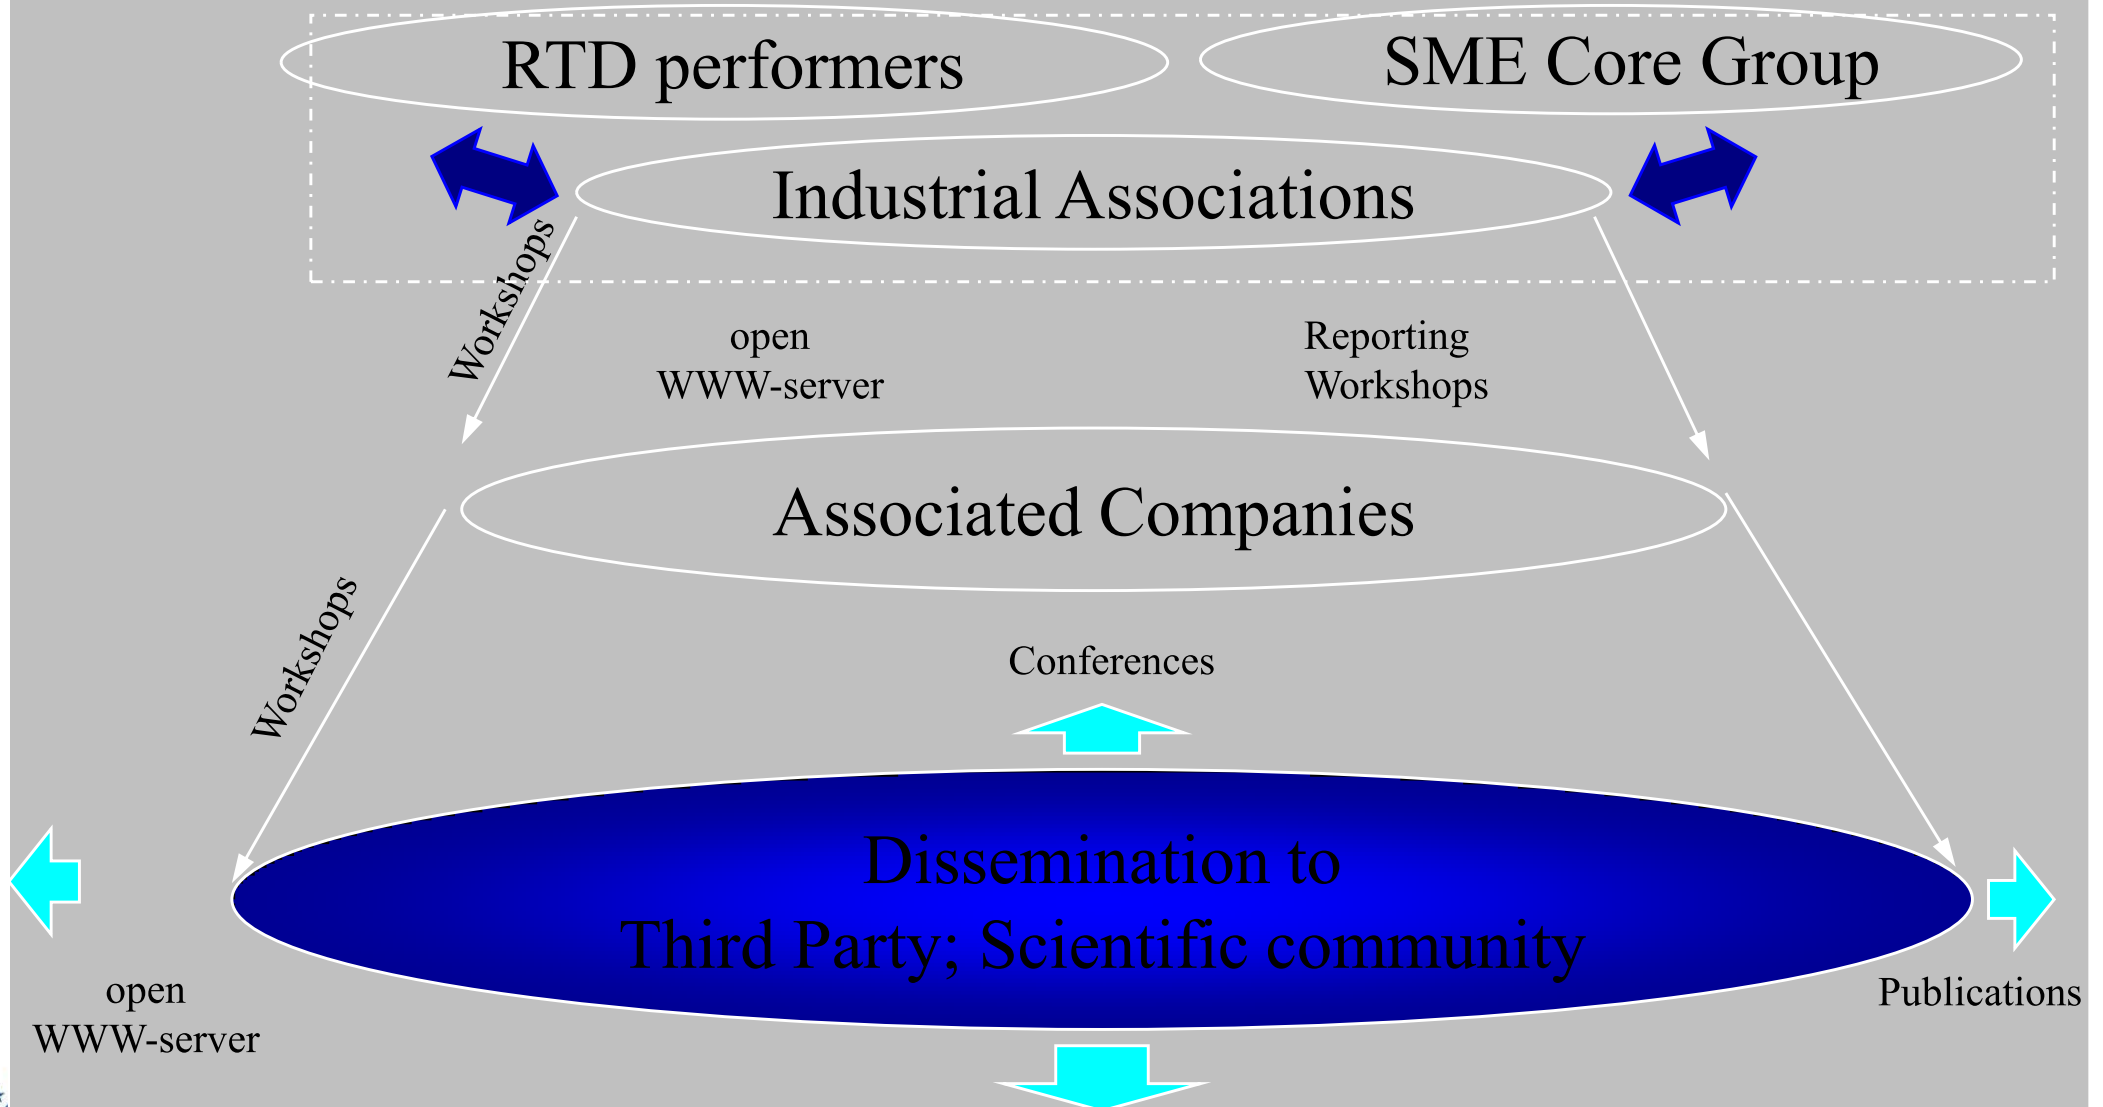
RTD performers

SME Core Group

Industrial Associations

Workshops

open
WWW-server

Reporting
Workshops

Associated Companies

Workshops

Conferences

Dissemination to
Third Party; Scientific community

open
WWW-server

Publications